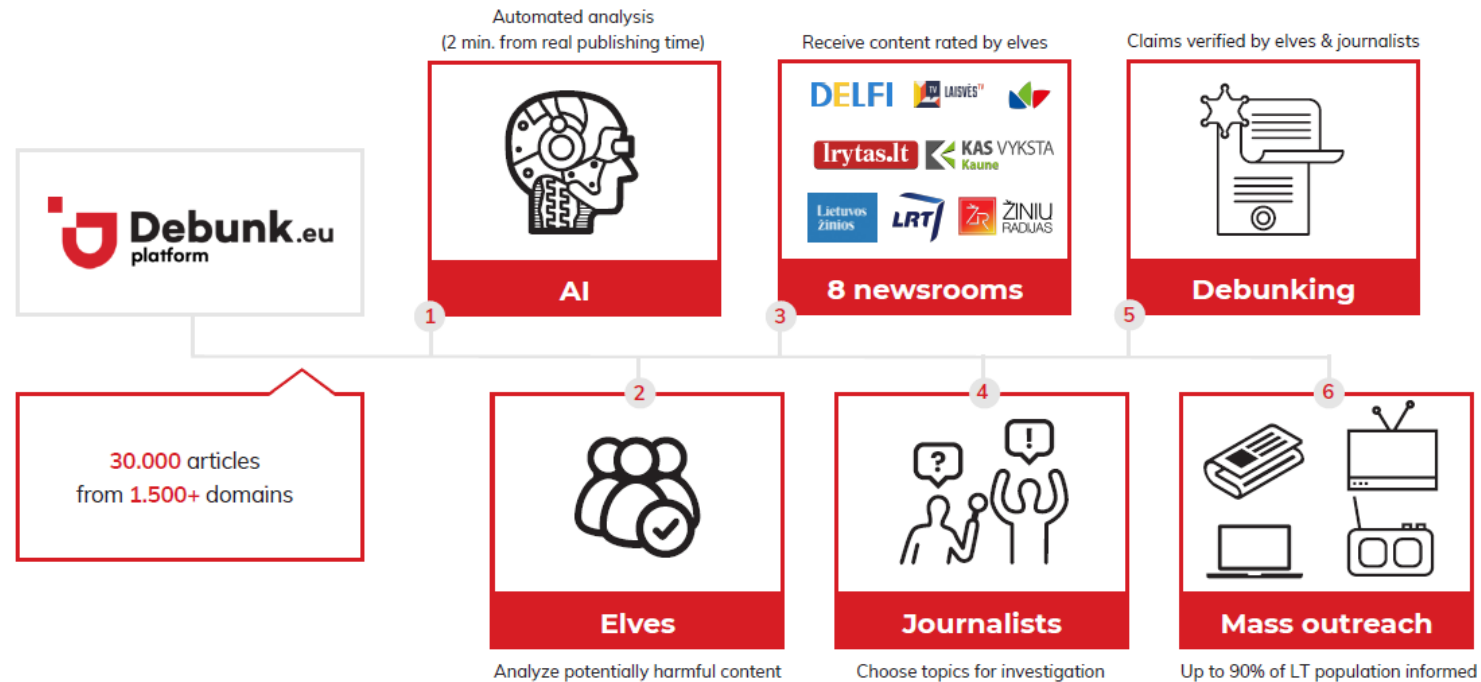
Debunk.eu
platform

30.000 articles from 1.500+ domains

Automated analysis
(2 min. from real publishing time)

AI

1

2

Elves

Analyze potentially harmful content

Receive content rated by elves

DELFI
TV LAISVĖS TV
lrytas.lt
KAS VYKSTA Kaune
Lietuvos žinios
LRT
ŽR ŽINIŲ RADIJAS

8 newsrooms

3

4

?

!

Journalists

Choose topics for investigation

Claims verified by elves & journalists

Debunking

5

6

Mass outreach

Up to 90% of LT population informed